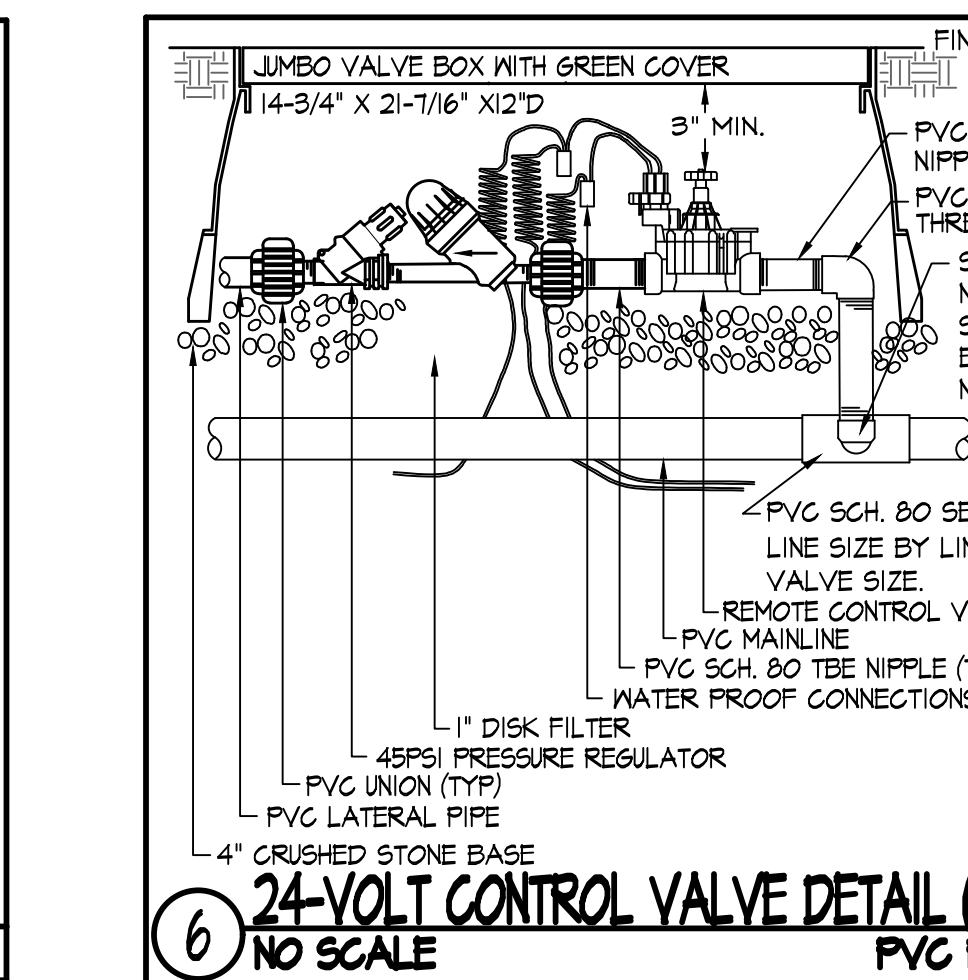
FIN

JUMBO VALVE BOX WITH GREEN COVER

14-3/4" X 21-7/16" X12"D

3" MIN.

PVC
NIPP

PVC
THRE

S
N
S
E
N

PVC SCH. 80 SE
LINE SIZE BY LIN
VALVE SIZE.

REMOTE CONTROL V

PVC MAINLINE

PVC SCH. 80 TBE NIPPLE (T

WATER PROOF CONNECTIONS

1" DISK FILTER

45PSI PRESSURE REGULATOR

PVC UNION (TYP)

PVC LATERAL PIPE

4" CRUSHED STONE BASE

6

24-VOLT CONTROL VALVE DETAIL (

NO SCALE

PVC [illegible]